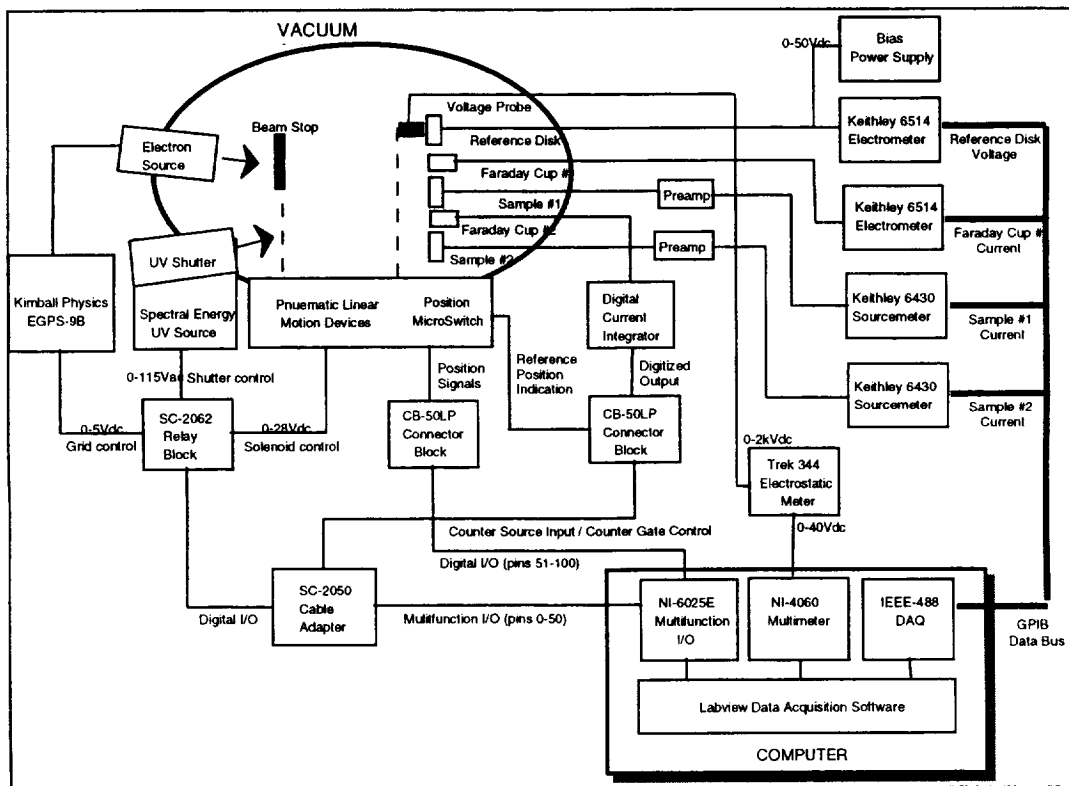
VACUUM

Bias Power Supply

0-50Vdc

Keithley 6514 Electrometer

Reference Disk Voltage

Electron Source

Beam Stop

Voltage Probe

Reference Disk

Faraday Cup #1

Sample #1

Faraday Cup #2

Sample #2

Preamp

Preamp

Keithley 6514 Electrometer

Faraday Cup #1 Current

UV Shutter

Kimball Physics EGPS-9B

Spectral Energy UV Source

Pnuematic Linear Motion Devices

Position MicroSwitch

Digital Current Integrator

Keithley 6430 Sourcemeter

Sample #1 Current

0-115Vac Shutter control

Position Signals

Reference Position Indication

Digitized Output

Keithley 6430 Sourcemeter

Sample #2 Current

0-5Vdc Grid control

SC-2062 Relay Block

0-28Vdc Solenoid control

CB-50LP Connector Block

CB-50LP Connector Block

0-2kVdc

Trek 344 Electrostatic Meter

Counter Source Input / Counter Gate Control

0-40Vdc

Digital I/O (pins 51-100)

SC-2050 Cable Adapter

Digital I/O

Multifunction I/O (pins 0-50)

NI-6025E Multifunction I/O

NI-4060 Multimeter

IEEE-488 DAQ

GPIB Data Bus

Labview Data Acquisition Software

COMPUTER